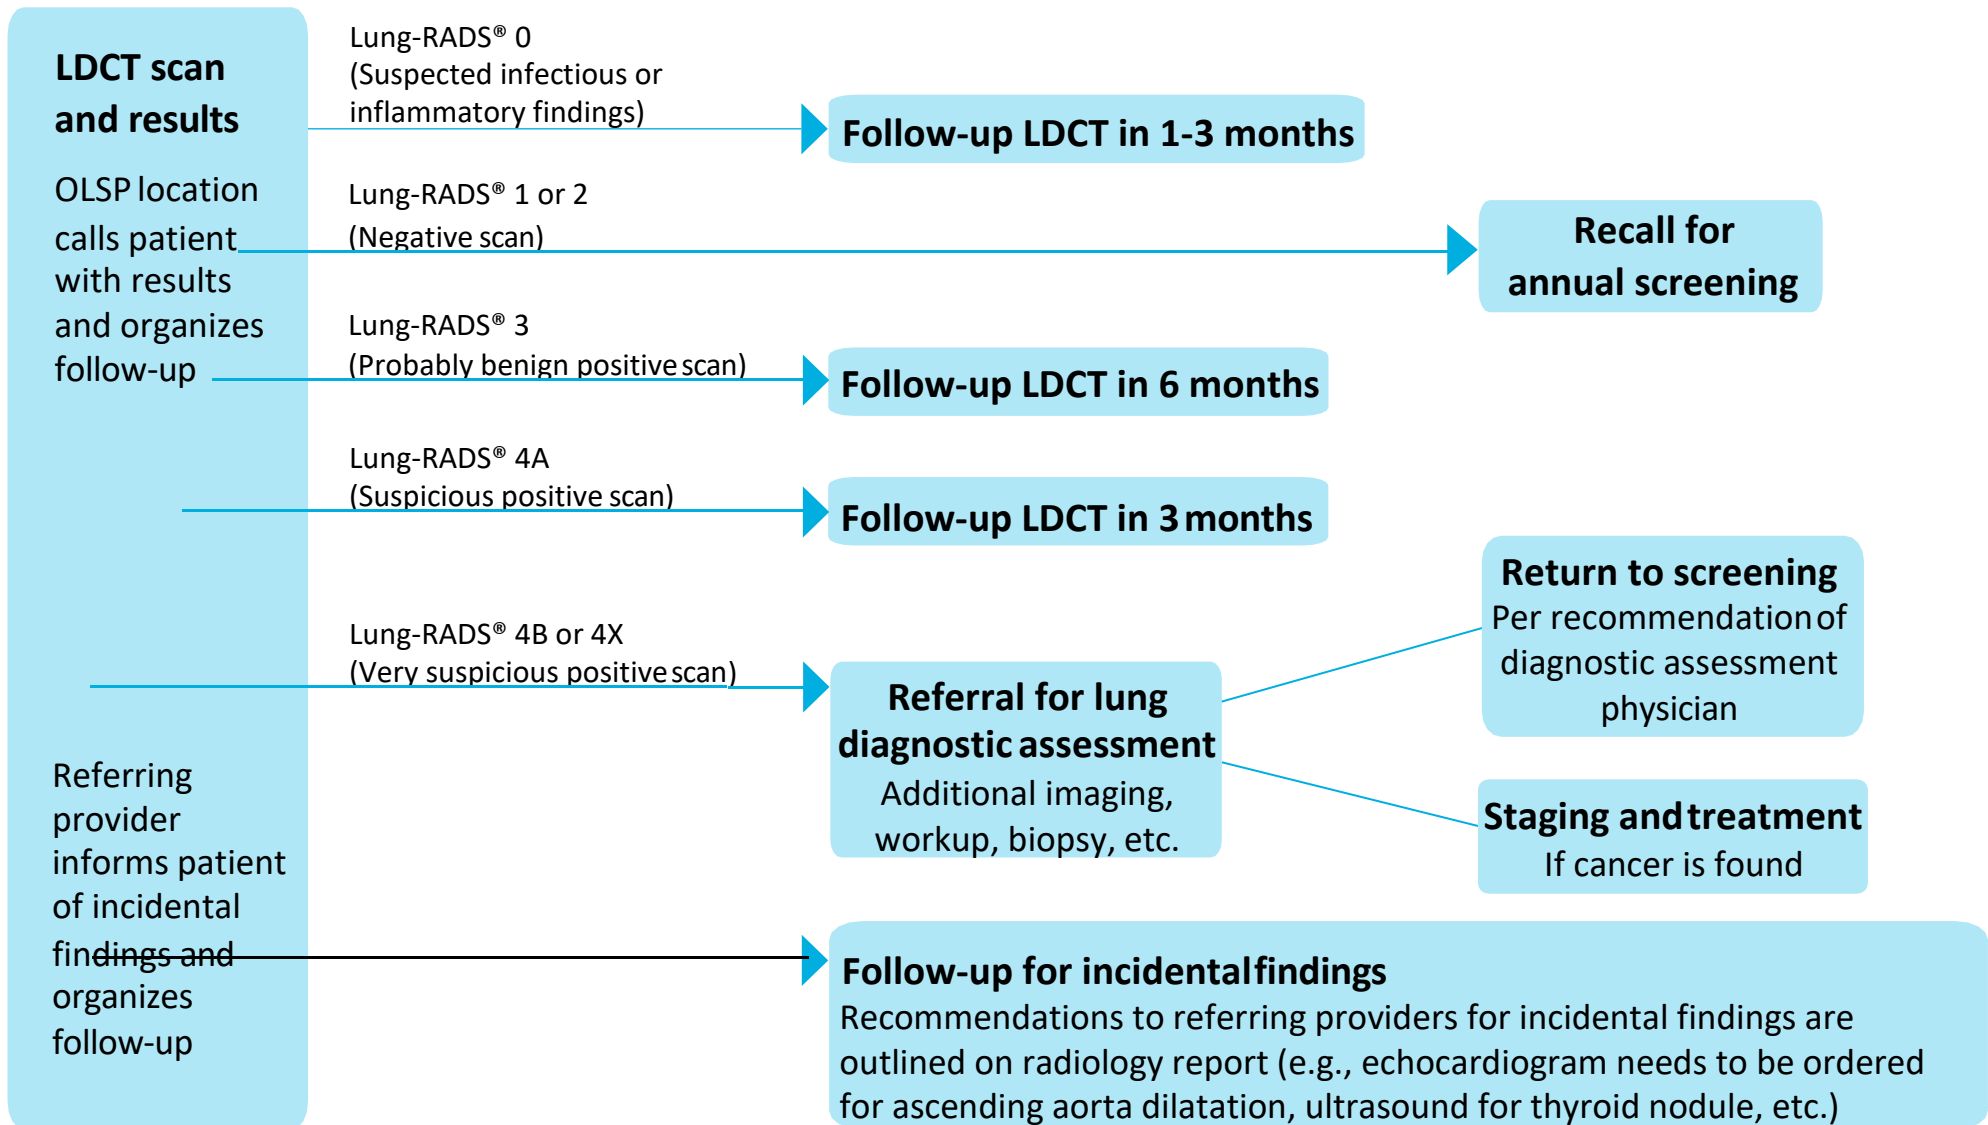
LDCT scan and results

OLSP location calls patient with results and organizes follow-up

Lung-RADS® 0
(Suspected infectious or inflammatory findings)

Follow-up LDCT in 1-3 months

Lung-RADS® 1 or 2
(Negative scan)

Recall for annual screening

Lung-RADS® 3
(Probably benign positive scan)

Follow-up LDCT in 6 months

Lung-RADS® 4A
(Suspicious positive scan)

Follow-up LDCT in 3 months

Lung-RADS® 4B or 4X
(Very suspicious positive scan)

Referral for lung diagnostic assessment
Additional imaging, workup, biopsy, etc.

Return to screening
Per recommendation of diagnostic assessment physician

Staging and treatment
If cancer is found

Referring provider informs patient of incidental findings and organizes follow-up

Follow-up for incidental findings
Recommendations to referring providers for incidental findings are outlined on radiology report (e.g., echocardiogram needs to be ordered for ascending aorta dilatation, ultrasound for thyroid nodule, etc.)